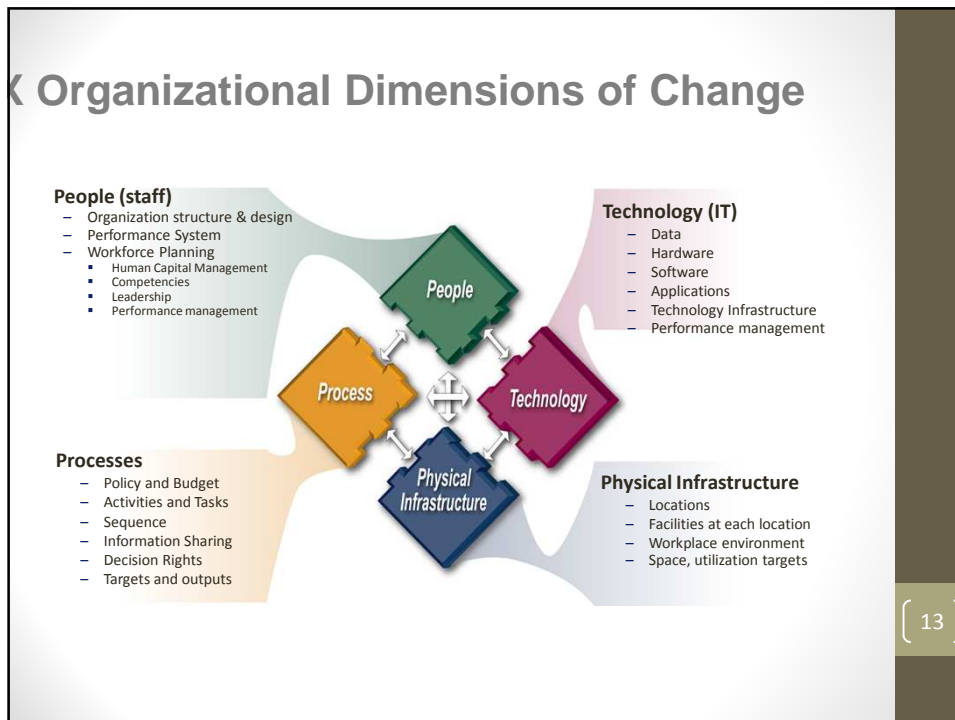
X Organizational Dimensions of Change

People (staff)
– Organization structure & design
– Performance System
– Workforce Planning
▪ Human Capital Management
▪ Competencies
▪ Leadership
▪ Performance management

Technology (IT)
– Data
– Hardware
– Software
– Applications
– Technology Infrastructure
– Performance management

People

Process

Technology

Physical Infrastructure

Processes
– Policy and Budget
– Activities and Tasks
– Sequence
– Information Sharing
– Decision Rights
– Targets and outputs

Physical Infrastructure
– Locations
– Facilities at each location
– Workplace environment
– Space, utilization targets

13